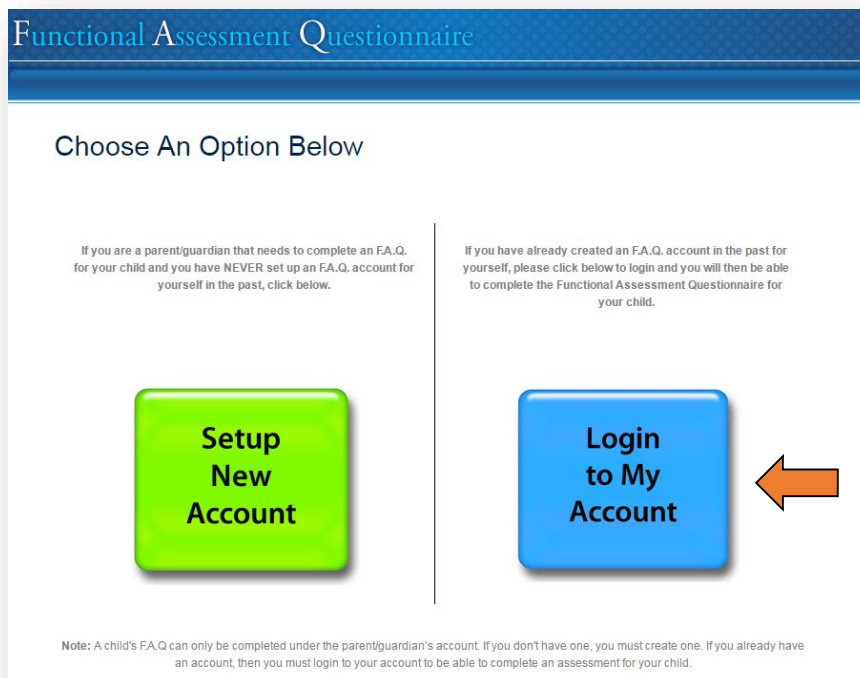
Functional Assessment Questionnaire

Choose An Option Below

If you are a parent/guardian that needs to complete an F.A.Q. for your child and you have NEVER set up an F.A.Q. account for yourself in the past, click below.

Setup New Account

If you have already created an F.A.Q. account in the past for yourself, please click below to login and you will then be able to complete the Functional Assessment Questionnaire for your child.

Login to My Account

Note: A child's F.A.Q can only be completed under the parent/guardian's account. If you don't have one, you must create one. If you already have an account, then you must login to your account to be able to complete an assessment for your child.